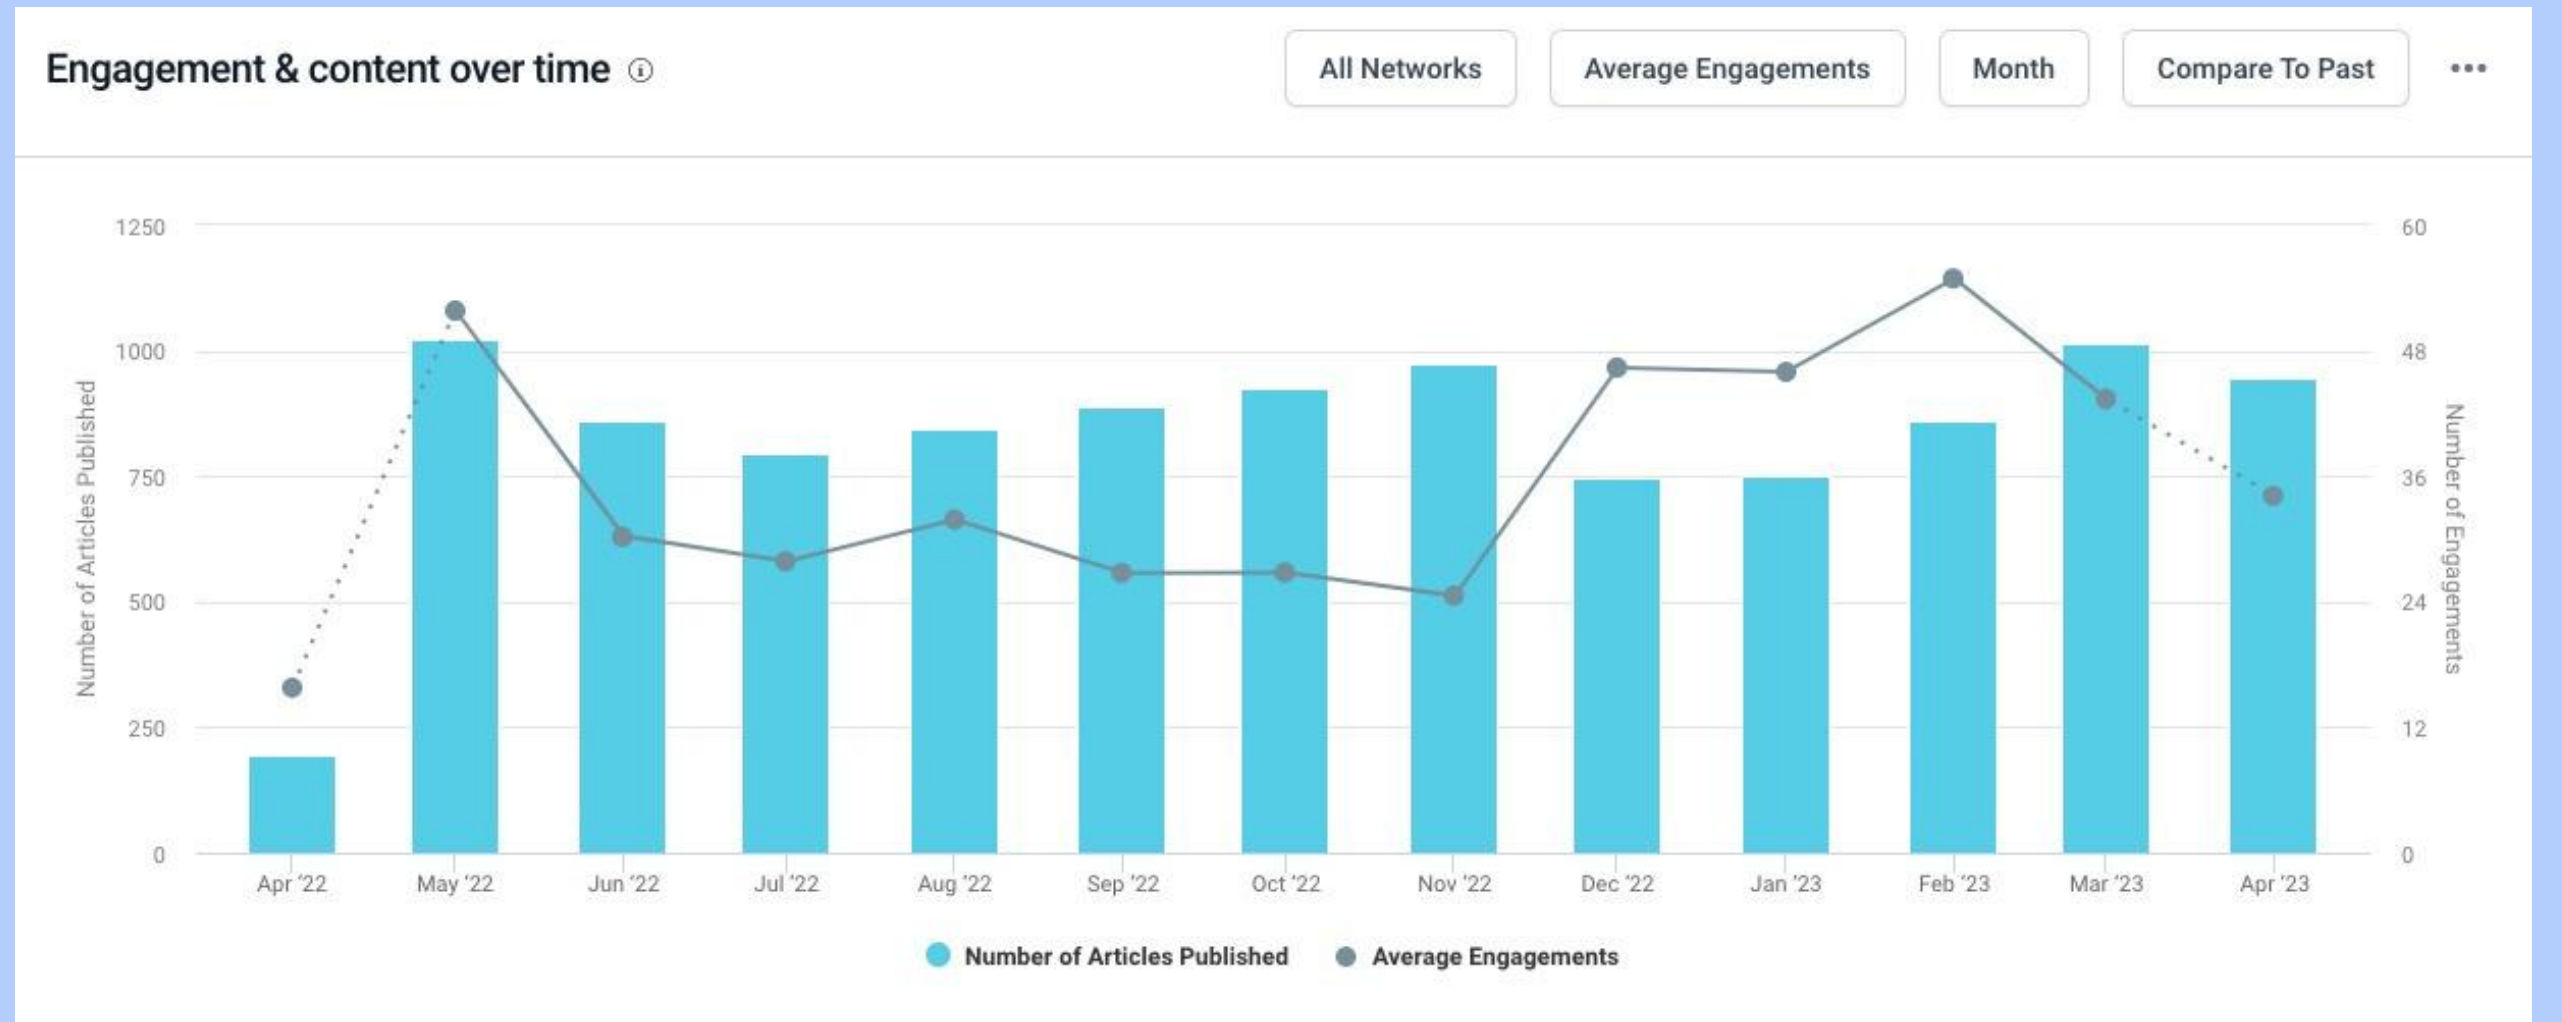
Engagement & content over time ⓘ

All Networks
Average Engagements
Month
Compare To Past
•••

1250
1000
750
500
250
0

Number of Articles Published

60
48
36
24
12
0

Number of Engagements

Apr '22
May '22
Jun '22
Jul '22
Aug '22
Sep '22
Oct '22
Nov '22
Dec '22
Jan '23
Feb '23
Mar '23
Apr '23

Number of Articles Published
Average Engagements